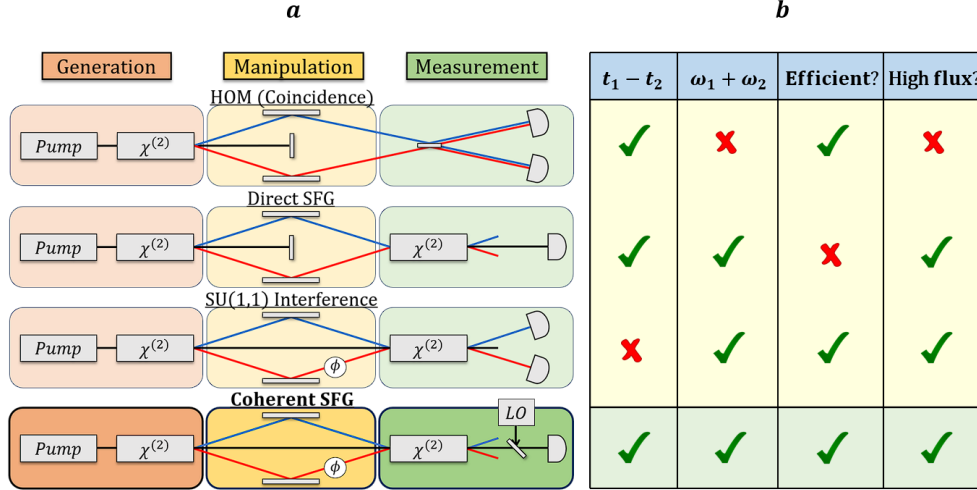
*a*

Generation Manipulation Measurement

HOM (Coincidence)

*Pump* $\chi^{(2)}$

Direct SFG

*Pump* $\chi^{(2)}$ $\chi^{(2)}$

SU(1,1) Interference

*Pump* $\chi^{(2)}$ $\phi$ $\chi^{(2)}$

Coherent SFG

*Pump* $\chi^{(2)}$ $\phi$ $\chi^{(2)}$ *LO*

*b*

| $t_1 - t_2$ | $\omega_1 + \omega_2$ | Efficient? | High flux? |
|---|---|---|---|
| ✓ | ✗ | ✓ | ✗ |
| ✓ | ✓ | ✗ | ✓ |
| ✗ | ✓ | ✓ | ✓ |
| ✓ | ✓ | ✓ | ✓ |